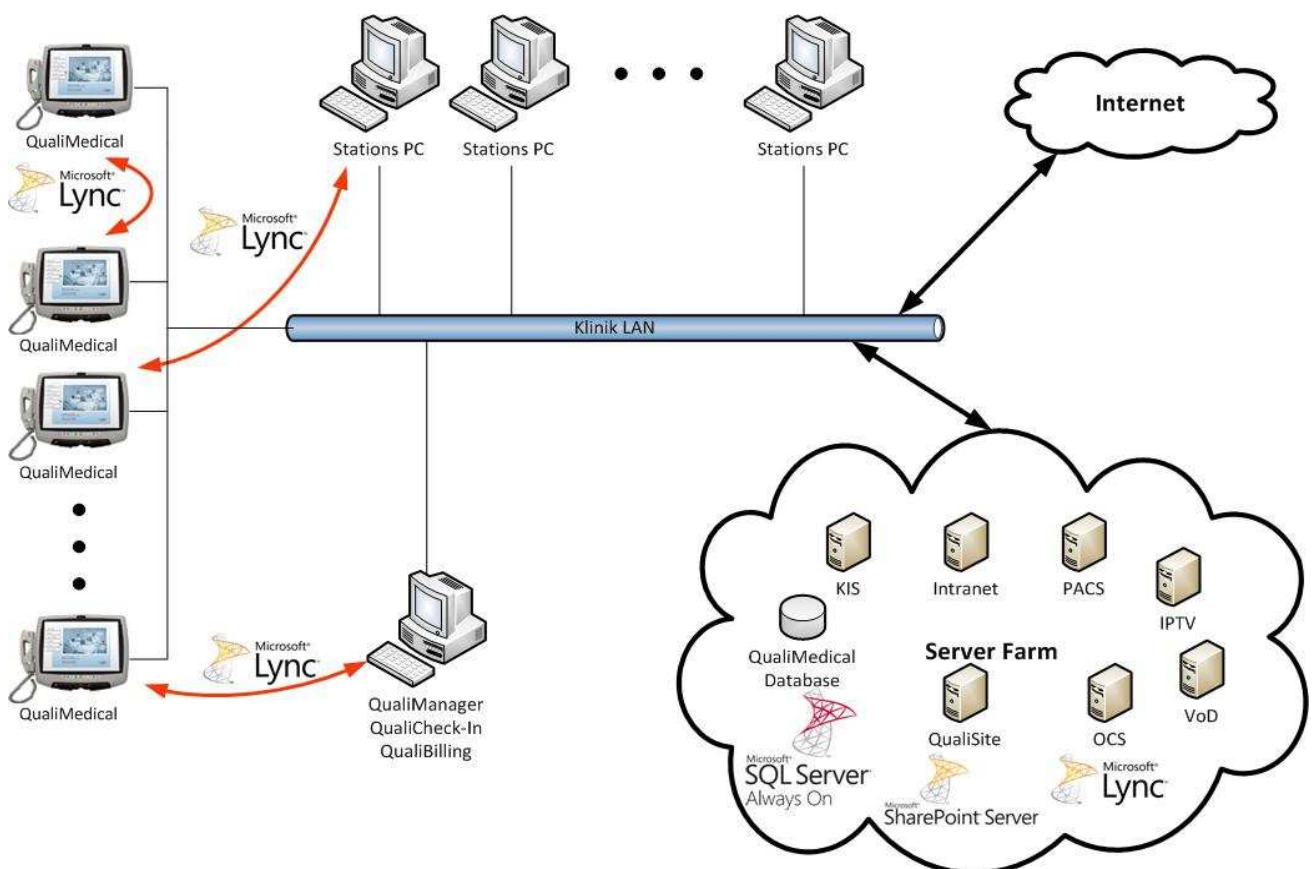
QualiMedical

Microsoft Lync

QualiMedical

QualiMedical

QualiMedical

Microsoft Lync

Stations PC

Stations PC

Stations PC

Internet

Klinik LAN

Microsoft Lync

QualiManager
QualiCheck-In
QualiBilling

KIS

Intranet

PACS

IPTV

QualiMedical Database

Server Farm

Microsoft SQL Server Always On

QualiSite

OCS

VoD

Microsoft SharePoint Server

Microsoft Lync